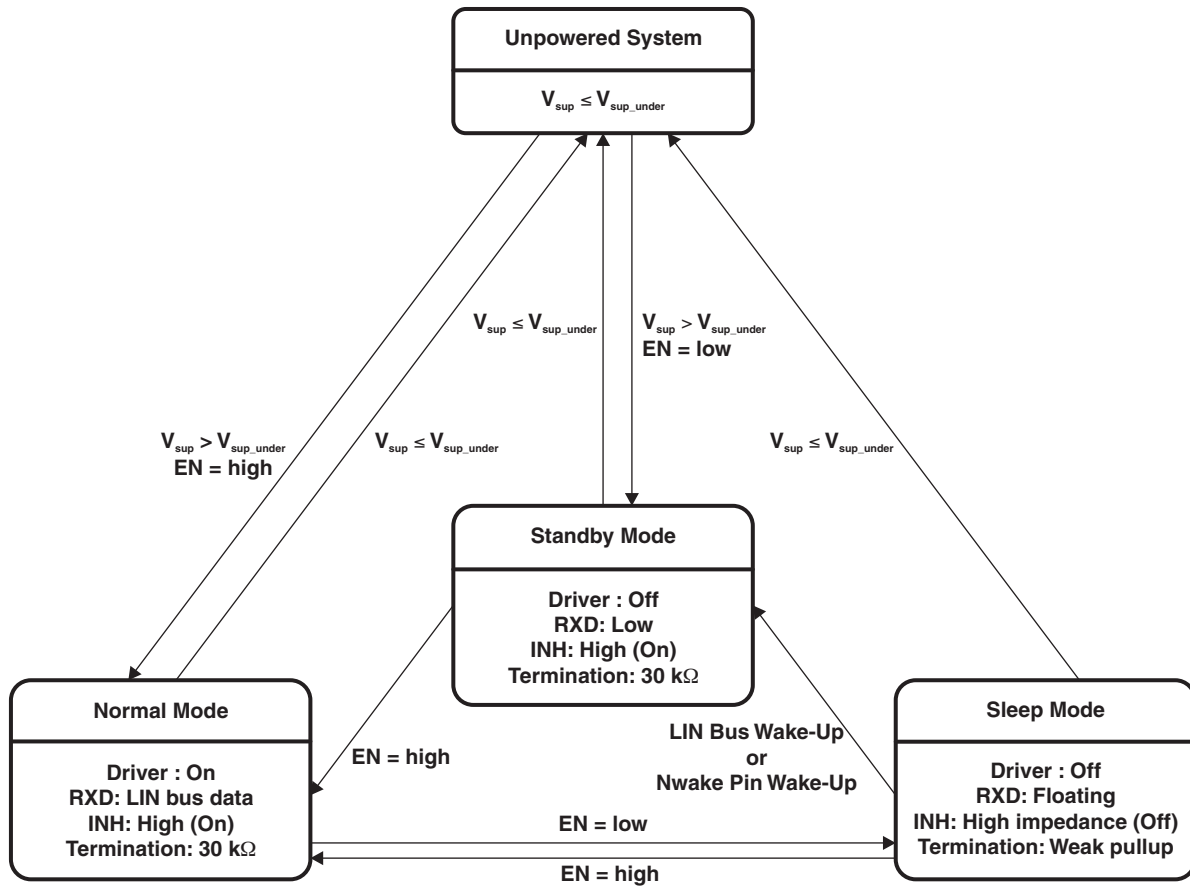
Unpowered System

$V_{sup} \leq V_{sup\_under}$

$V_{sup} \leq V_{sup\_under}$

$V_{sup} > V_{sup\_under}$
EN = low

$V_{sup} > V_{sup\_under}$
EN = high

$V_{sup} \leq V_{sup\_under}$

$V_{sup} \leq V_{sup\_under}$

Standby Mode

Driver : Off
RXD: Low
INH: High (On)
Termination: 30 kΩ

Normal Mode

Driver : On
RXD: LIN bus data
INH: High (On)
Termination: 30 kΩ

EN = high

LIN Bus Wake-Up
or
Nwake Pin Wake-Up

Sleep Mode

Driver : Off
RXD: Floating
INH: High impedance (Off)
Termination: Weak pullup

EN = low

EN = high